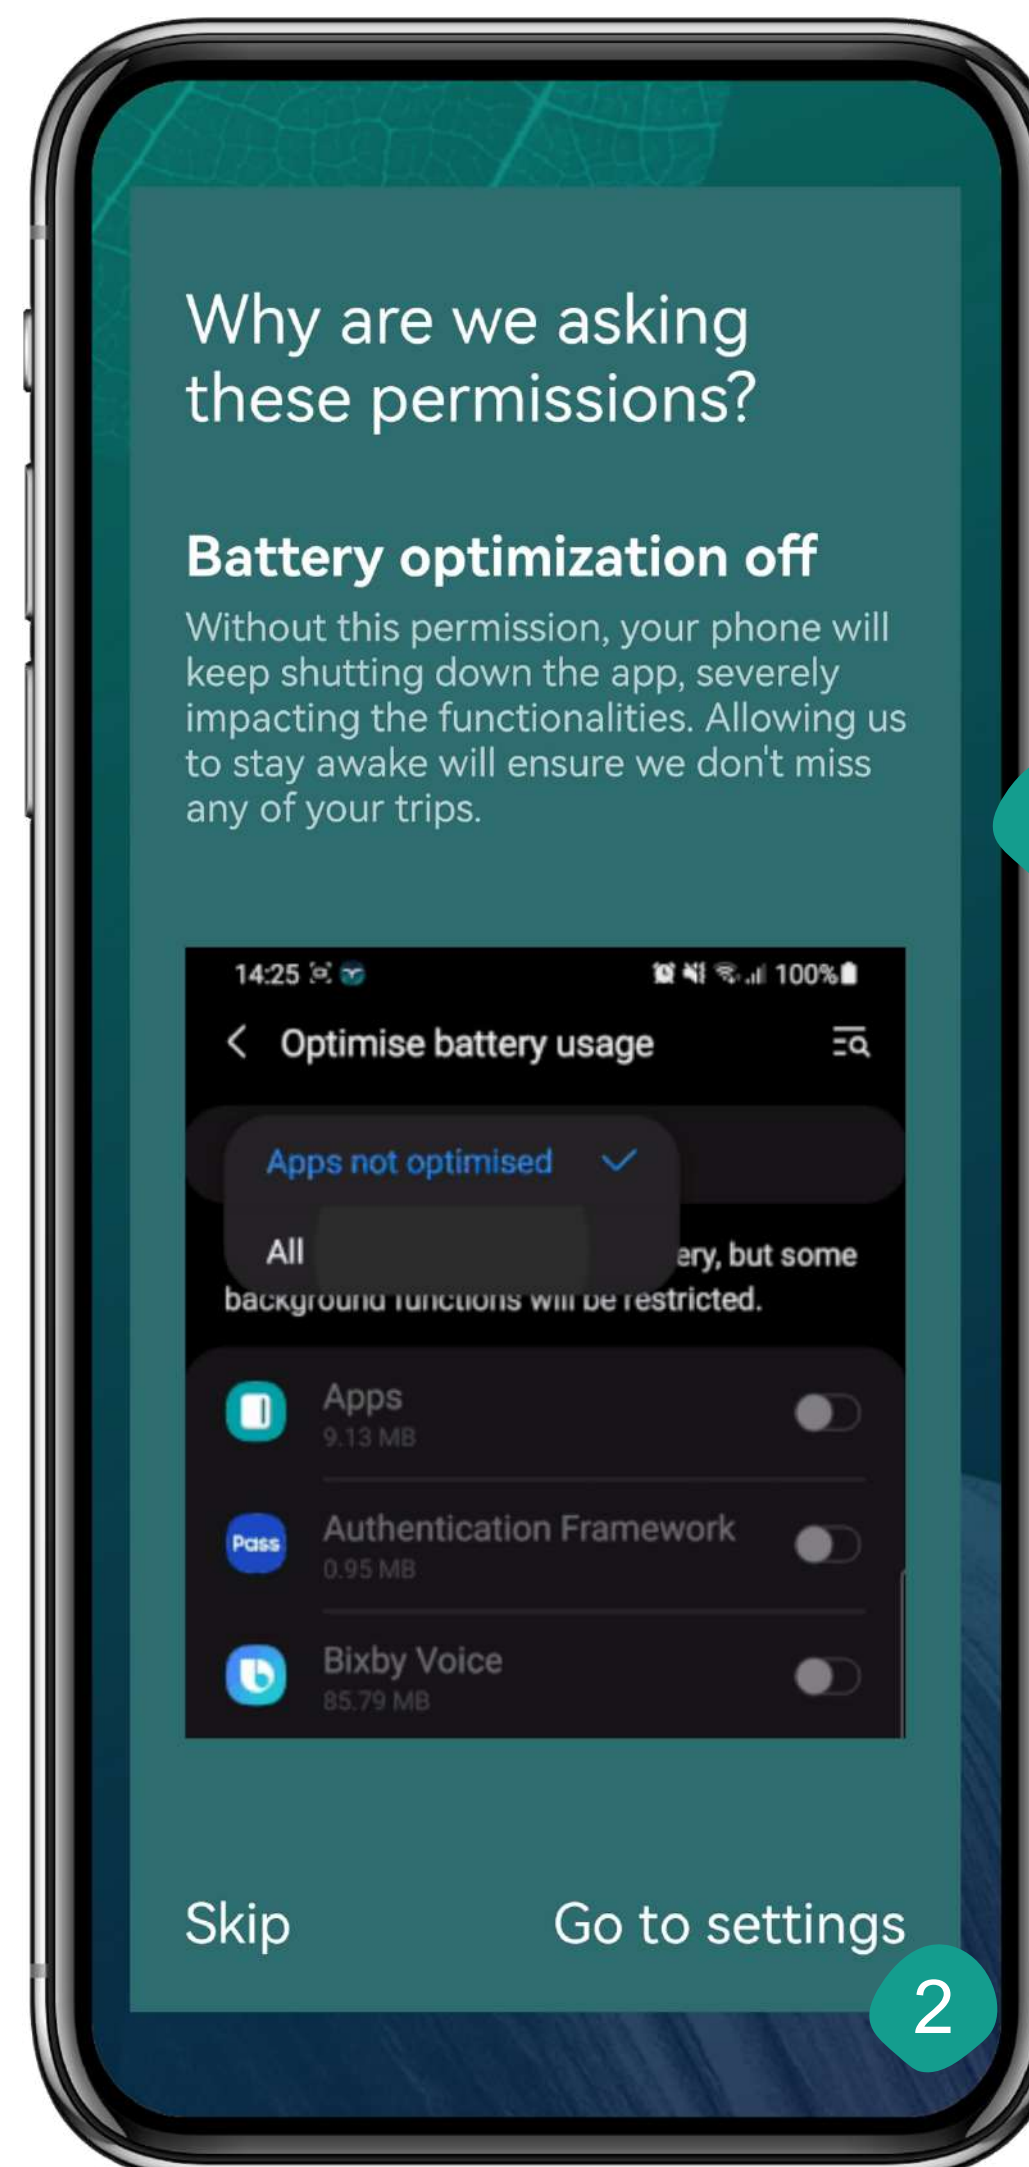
Why are we asking these permissions?

Battery optimization off

Without this permission, your phone will keep shutting down the app, severely impacting the functionalities. Allowing us to stay awake will ensure we don't miss any of your trips.

14:25

100%

Optimise battery usage

Apps not optimised

All

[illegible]ery, but some background functions will be restricted.

Apps
9.13 MB

Pass

Authentication Framework
0.95 MB

Bixby Voice
85.79 MB

Skip

Go to settings

2